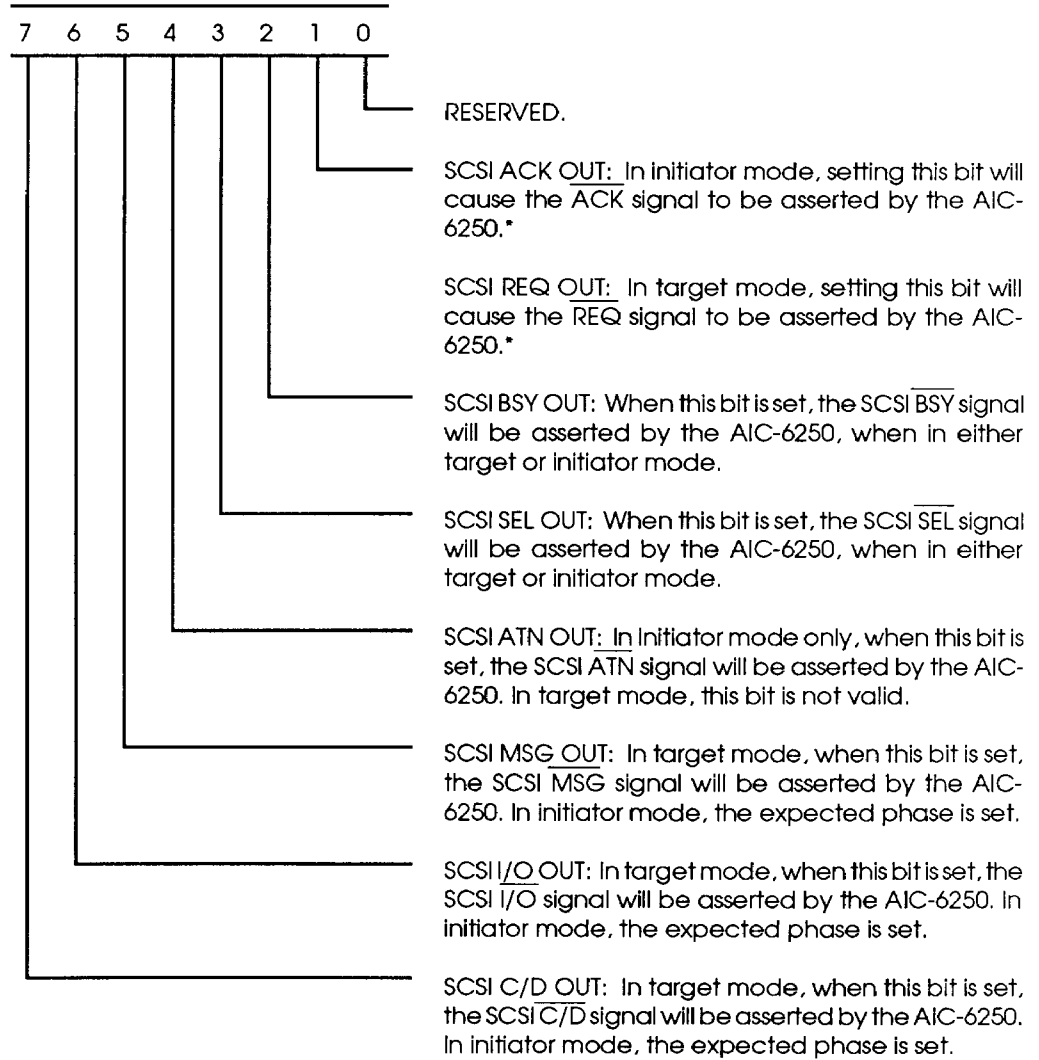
7 6 5 4 3 2 1 0

RESERVED.

SCSI ACK OUT: In initiator mode, setting this bit will cause the $\overline{ACK}$ signal to be asserted by the AIC-6250.*

SCSI REQ OUT: In target mode, setting this bit will cause the $\overline{REQ}$ signal to be asserted by the AIC-6250.*

SCSI BSY OUT: When this bit is set, the SCSI $\overline{BSY}$ signal will be asserted by the AIC-6250, when in either target or initiator mode.

SCSI SEL OUT: When this bit is set, the SCSI $\overline{SEL}$ signal will be asserted by the AIC-6250, when in either target or initiator mode.

SCSI ATN OUT: In Initiator mode only, when this bit is set, the SCSI $\overline{ATN}$ signal will be asserted by the AIC-6250. In target mode, this bit is not valid.

SCSI MSG OUT: In target mode, when this bit is set, the SCSI $\overline{MSG}$ signal will be asserted by the AIC-6250. In initiator mode, the expected phase is set.

SCSI I/O OUT: In target mode, when this bit is set, the SCSI $\overline{I/O}$ signal will be asserted by the AIC-6250. In initiator mode, the expected phase is set.

SCSI C/D OUT: In target mode, when this bit is set, the SCSI $\overline{C/D}$ signal will be asserted by the AIC-6250. In initiator mode, the expected phase is set.